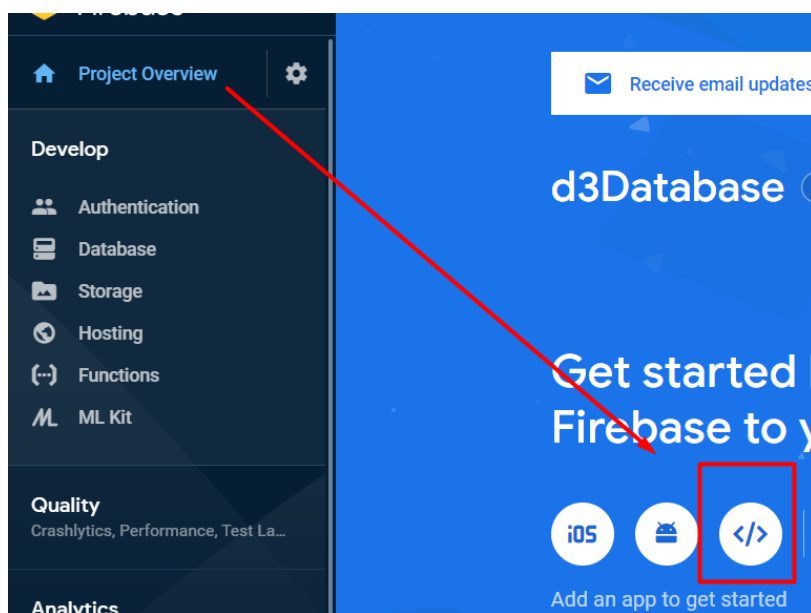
Firebase

Project Overview

Develop

Authentication

Database

Storage

Hosting

Functions

ML Kit

Quality

Crashlytics, Performance, Test La...

Analytics

Receive email updates

d3Database

Get started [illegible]
Firebase to y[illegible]

iOS

</>

Add an app to get started